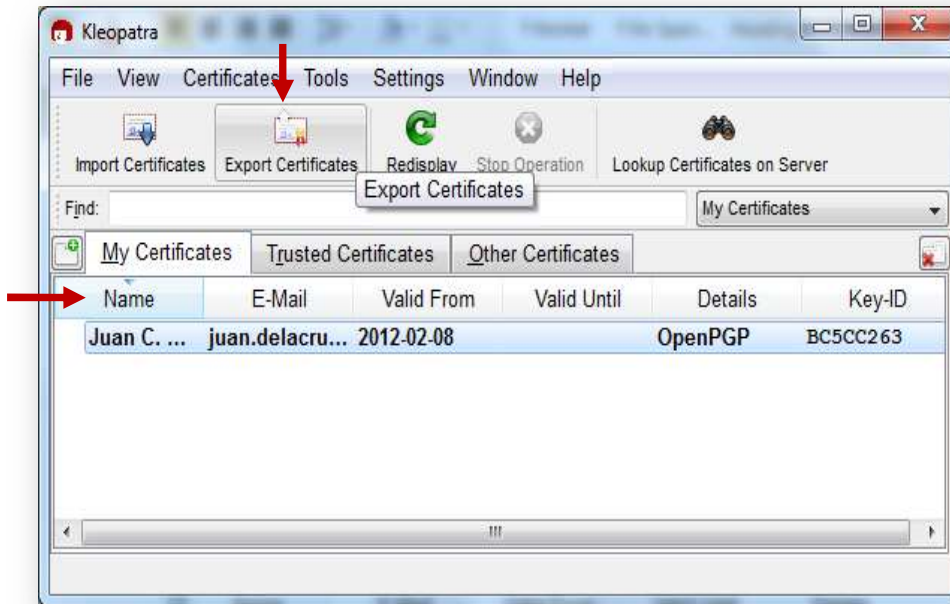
Kleopatra

File View Certificates Tools Settings Window Help

Import Certificates Export Certificates Redisplay Stop Operation Lookup Certificates on Server

Export Certificates

Find:

My Certificates

My Certificates Trusted Certificates Other Certificates

| Name | E-Mail | Valid From | Valid Until | Details | Key-ID |
|---|---|---|---|---|---|
| Juan C. ... | juan.delacru... | 2012-02-08 | | OpenPGP | BC5CC263 |